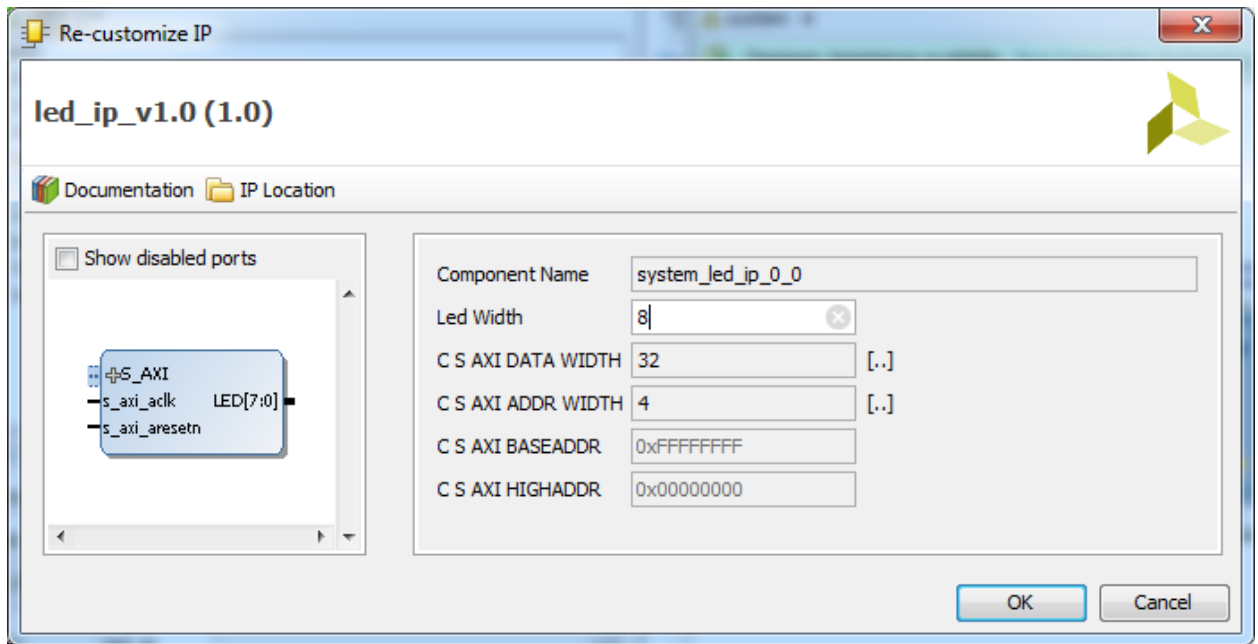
Re-customize IP

led_ip_v1.0 (1.0)

Documentation IP Location

Show disabled ports

S_AXI
s_axi_aclk
s_axi_aresetn
LED[7:0]

Component Name system_led_ip_0_0
Led Width 8
C S AXI DATA WIDTH 32 [..]
C S AXI ADDR WIDTH 4 [..]
C S AXI BASEADDR 0xFFFFFFFF
C S AXI HIGHADDR 0x00000000

OK Cancel